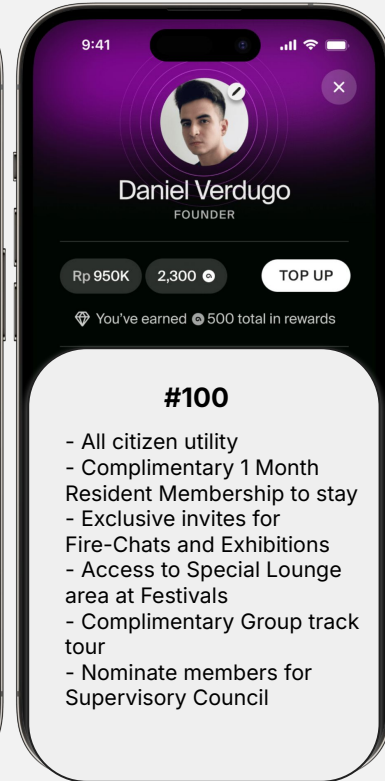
9:41

×

Daniel Verdugo
FOUNDER

Rp 950K
2,300
TOP UP

You've earned 500 total in rewards

#100

- All citizen utility
- Complimentary 1 Month Resident Membership to stay
- Exclusive invites for Fire-Chats and Exhibitions
- Access to Special Lounge area at Festivals
- Complimentary Group track tour
- Nominate members for Supervisory Council